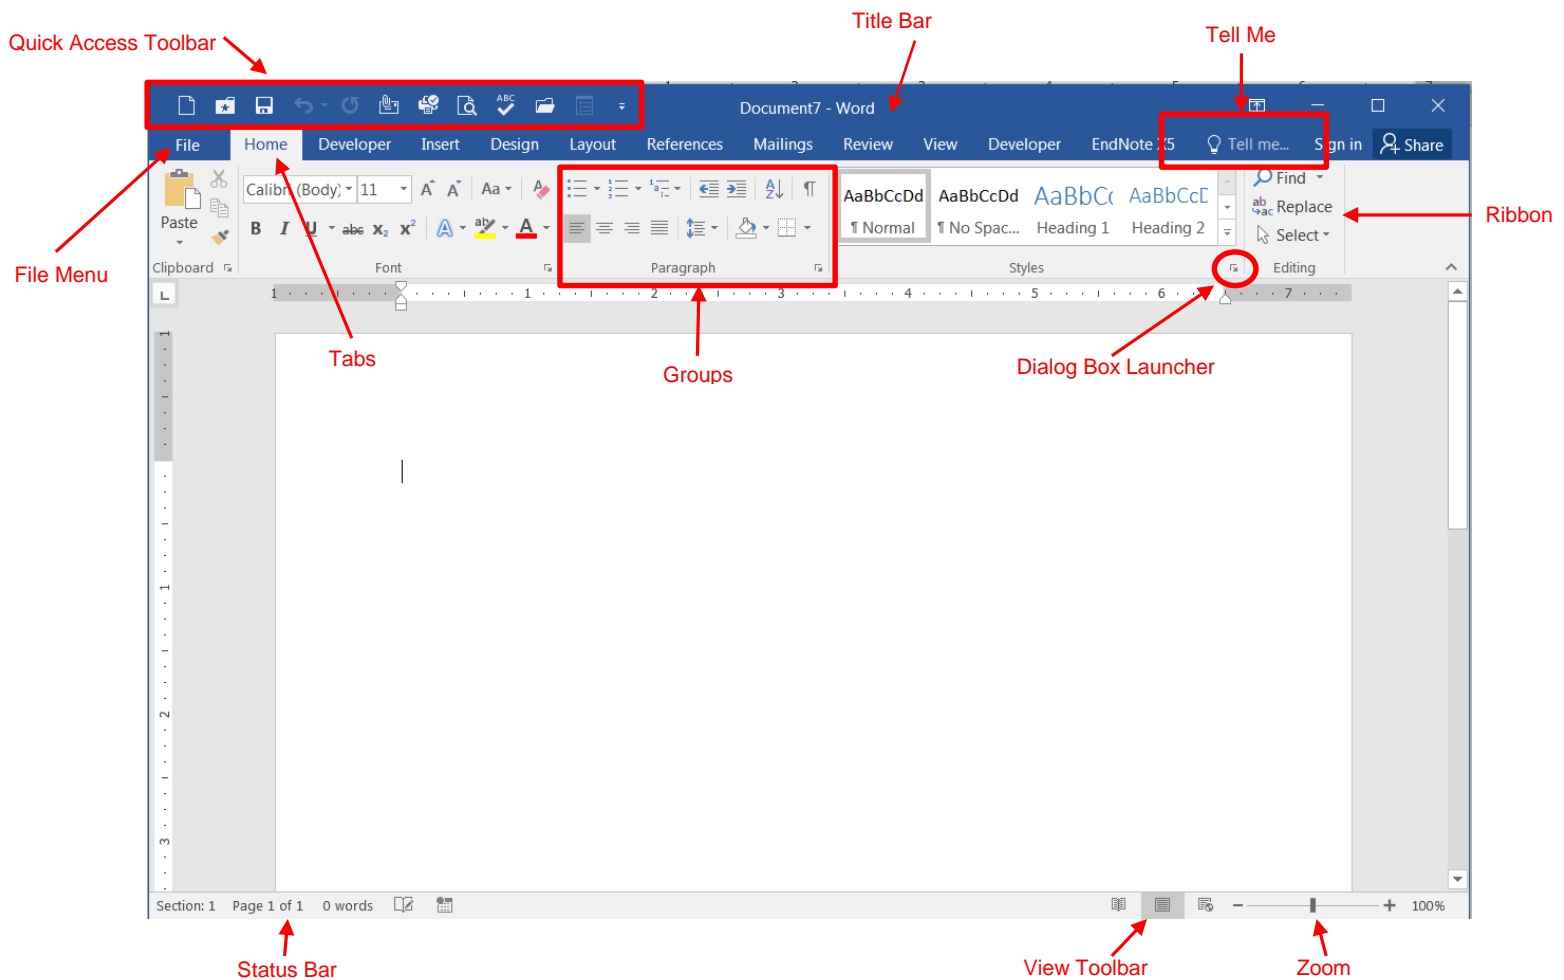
Quick Access Toolbar

Title Bar

Tell Me

Document7 - Word

File Home Developer Insert Design Layout References Mailings Review View Developer EndNote X5 Tell me... Sign in Share

Paste

Calibri (Body) 11

Clipboard Font Paragraph Styles Editing

AaBbCcDd ¶ Normal

AaBbCcDd ¶ No Spac...

AaBbCc Heading 1

AaBbCcD Heading 2

Find

Replace

Select

Ribbon

File Menu

Tabs

Groups

Dialog Box Launcher

Section: 1 Page 1 of 1 0 words

100%

Status Bar

View Toolbar

Zoom